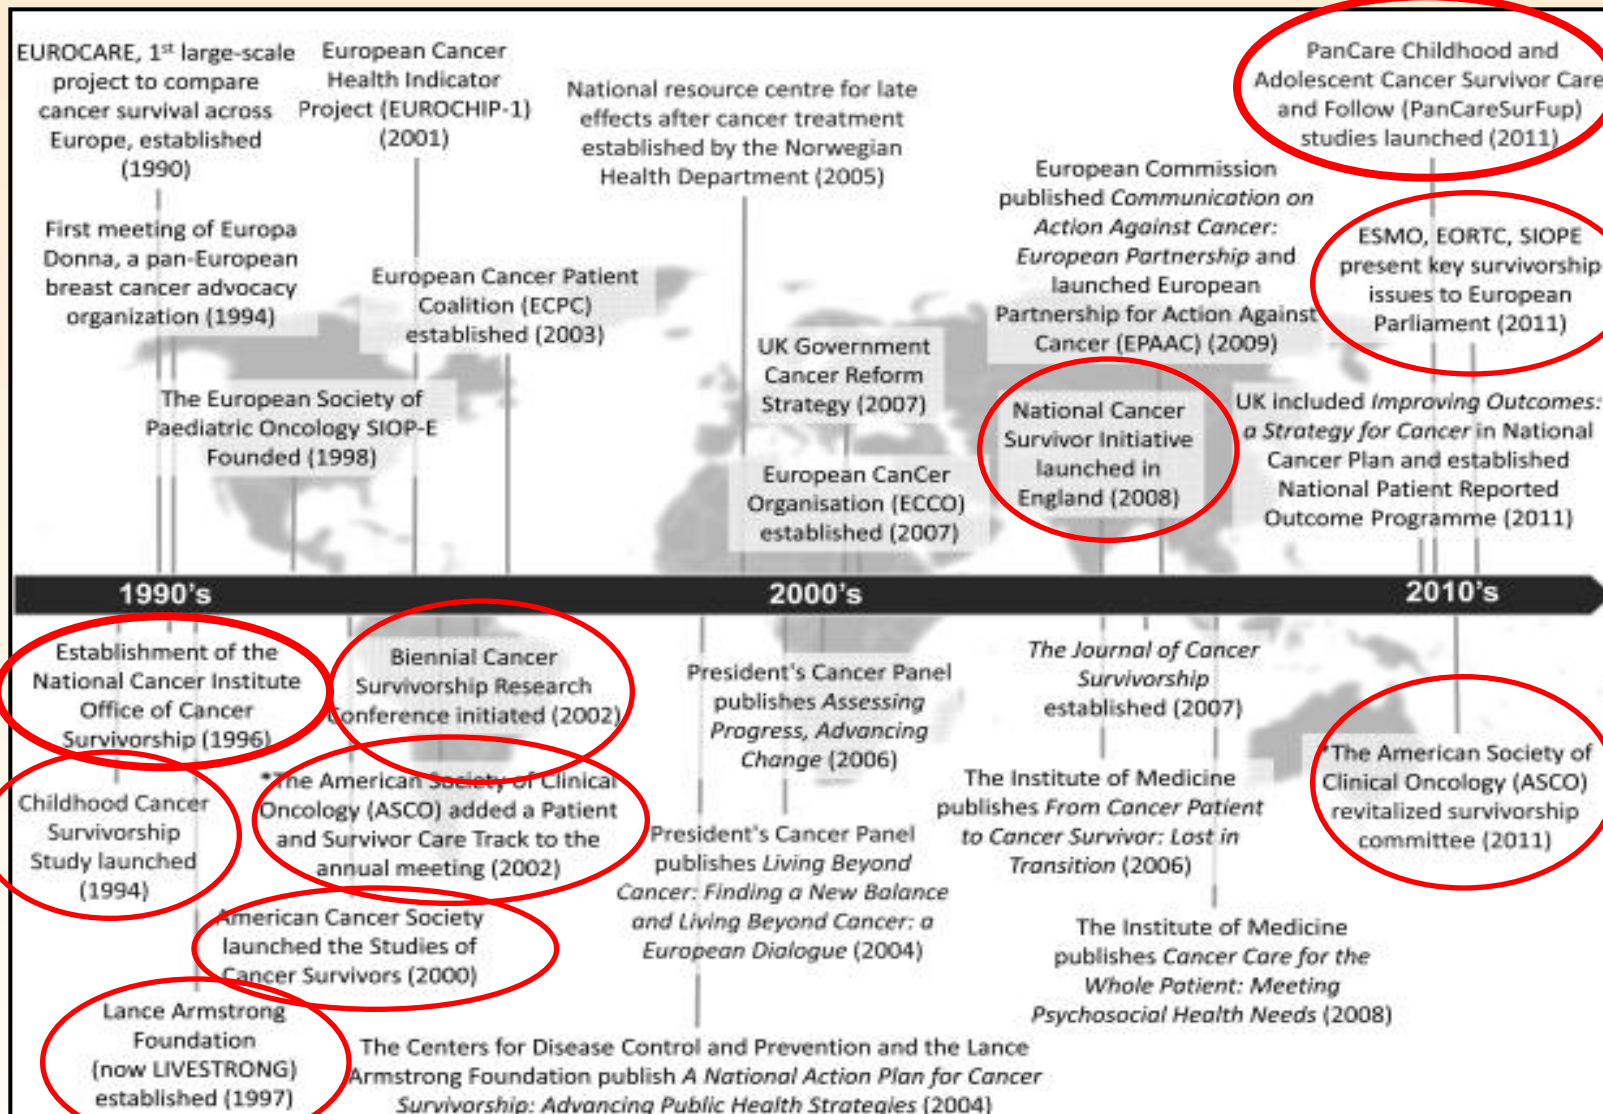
EUROCARE, $1^{st}$ large-scale project to compare cancer survival across Europe, established (1990)

European Cancer Health Indicator Project (EUROCHIP-1) (2001)

National resource centre for late effects after cancer treatment established by the Norwegian Health Department (2005)

PanCare Childhood and Adolescent Cancer Survivor Care and Follow (PanCareSurFup) studies launched (2011)

European Commission published Communication on Action Against Cancer: European Partnership and launched European Partnership for Action Against Cancer (EPAAC) (2009)

ESMO, EORTC, SIOPE present key survivorship issues to European Parliament (2011)

First meeting of Europa Donna, a pan-European breast cancer advocacy organization (1994)

European Cancer Patient Coalition (ECPC) established (2003)

UK Government Cancer Reform Strategy (2007)

National Cancer Survivor Initiative launched in England (2008)

UK included Improving Outcomes: a Strategy for Cancer in National Cancer Plan and established National Patient Reported Outcome Programme (2011)

The European Society of Paediatric Oncology SIOP-E Founded (1998)

European CanCer Organisation (ECCO) established (2007)

1990's

2000's

2010's

Establishment of the National Cancer Institute Office of Cancer Survivorship (1996)

Biennial Cancer Survivorship Research Conference initiated (2002)

President's Cancer Panel publishes Assessing Progress, Advancing Change (2006)

The Journal of Cancer Survivorship established (2007)

*The American Society of Clinical Oncology (ASCO) revitalized survivorship committee (2011)

Childhood Cancer Survivorship Study launched (1994)

*The American Society of Clinical Oncology (ASCO) added a Patient and Survivor Care Track to the annual meeting (2002)

President's Cancer Panel publishes Living Beyond Cancer: Finding a New Balance and Living Beyond Cancer: a European Dialogue (2004)

The Institute of Medicine publishes From Cancer Patient to Cancer Survivor: Lost in Transition (2006)

American Cancer Society launched the Studies of Cancer Survivors (2000)

The Institute of Medicine publishes Cancer Care for the Whole Patient: Meeting Psychosocial Health Needs (2008)

Lance Armstrong Foundation (now LIVESTRONG) established (1997)

The Centers for Disease Control and Prevention and the Lance Armstrong Foundation publish A National Action Plan for Cancer Survivorship: Advancing Public Health Strategies (2004)